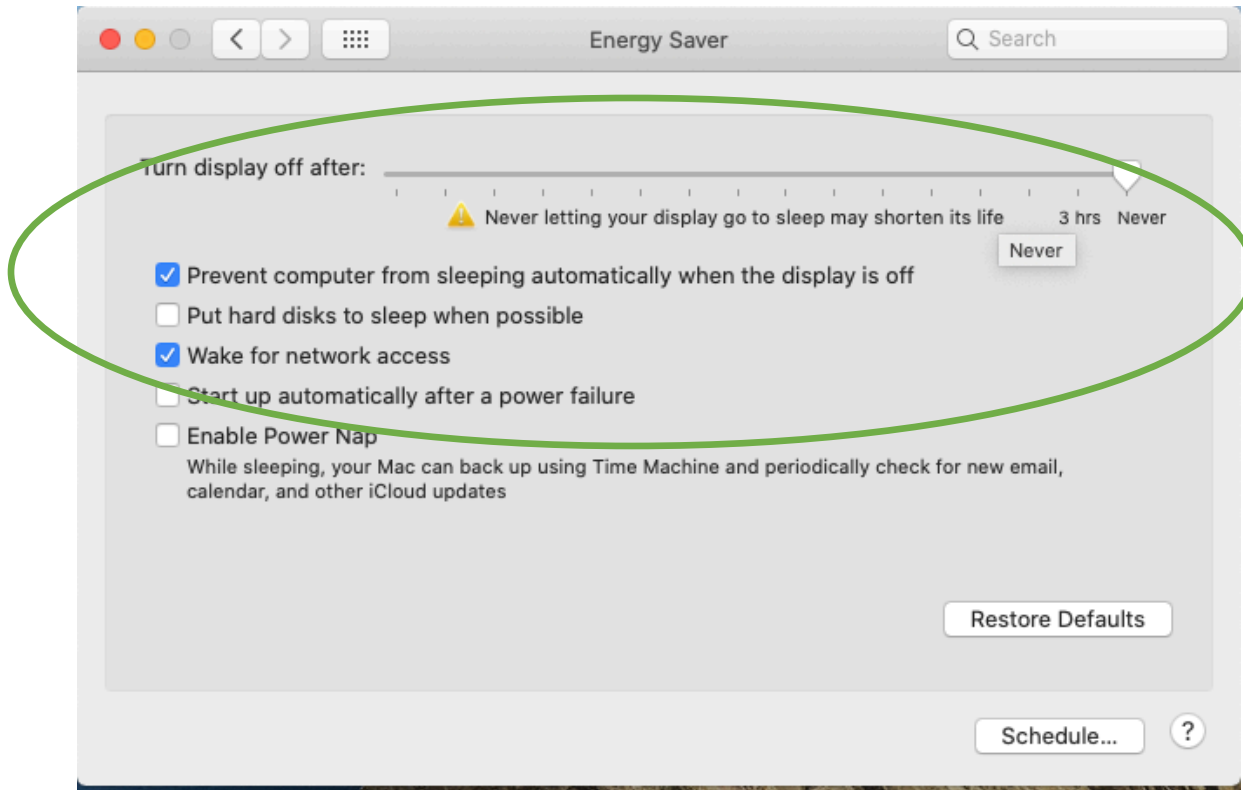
Energy Saver

Search

Turn display off after:

Never letting your display go to sleep may shorten its life

3 hrs

Never

Never

Prevent computer from sleeping automatically when the display is off

Put hard disks to sleep when possible

Wake for network access

Start up automatically after a power failure

Enable Power Nap

While sleeping, your Mac can back up using Time Machine and periodically check for new email, calendar, and other iCloud updates

Restore Defaults

Schedule...

?